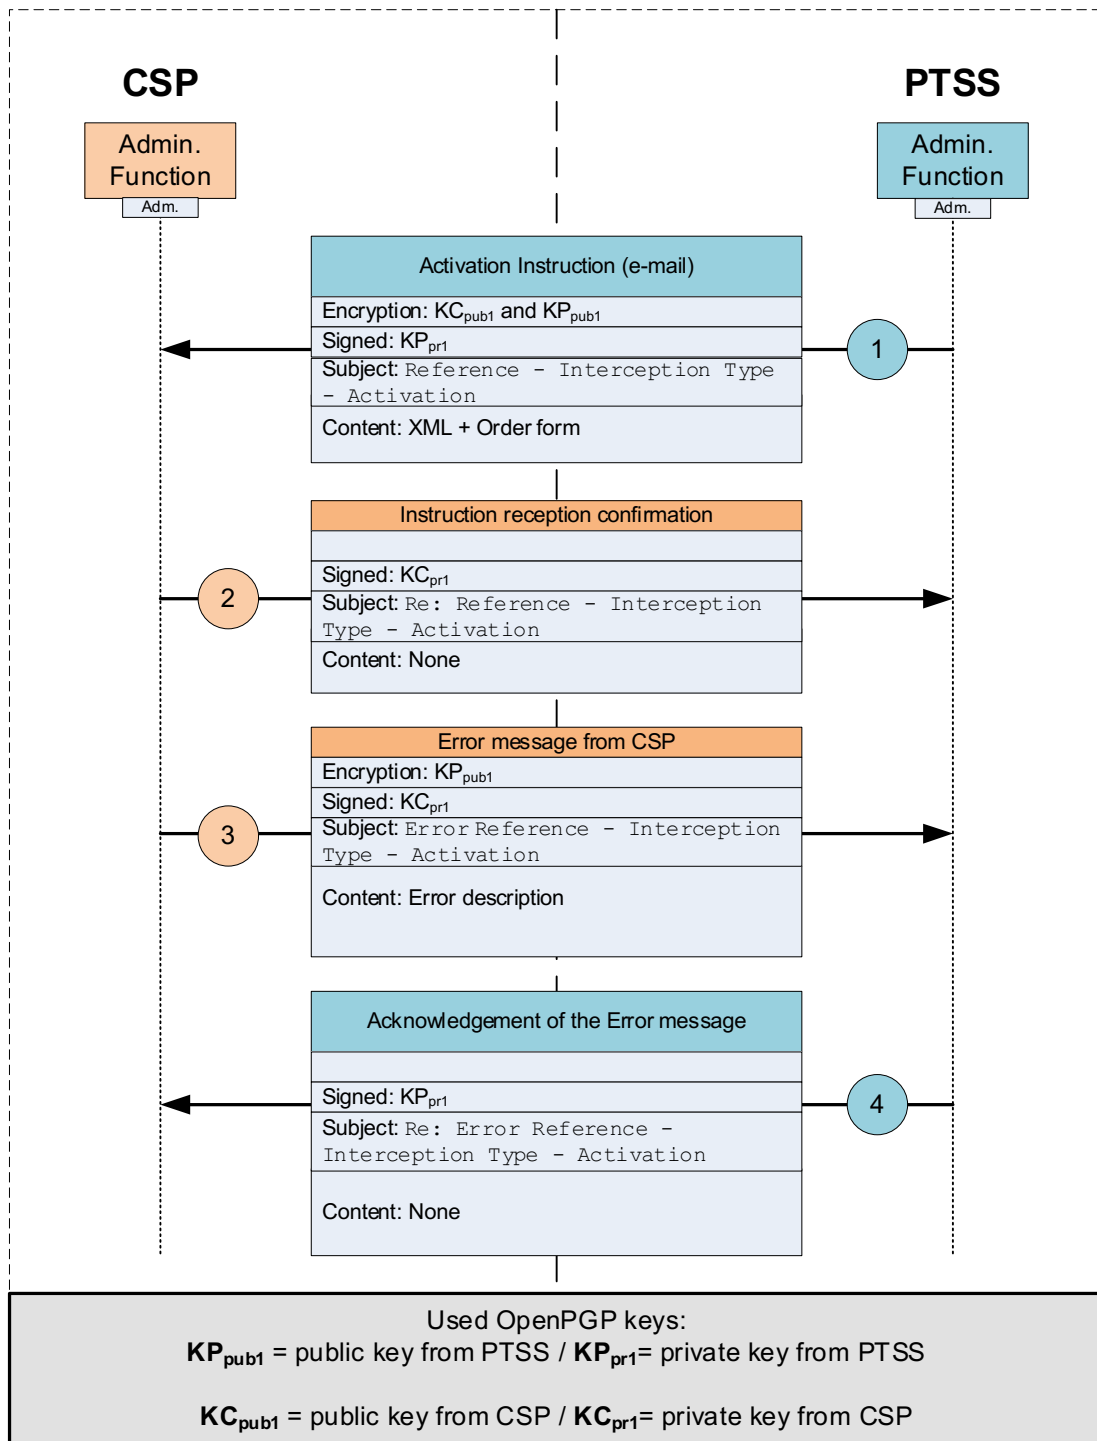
CSP

PTSS

Admin. Function
Adm.

Admin. Function
Adm.

Activation Instruction (e-mail)
Encryption: KC$_{pub1}$ and KP$_{pub1}$
Signed: KP$_{pr1}$
Subject: Reference - Interception Type - Activation
Content: XML + Order form

1

Instruction reception confirmation
Signed: KC$_{pr1}$
Subject: Re: Reference - Interception Type - Activation
Content: None

2

Error message from CSP
Encryption: KP$_{pub1}$
Signed: KC$_{pr1}$
Subject: Error Reference - Interception Type - Activation
Content: Error description

3

Acknowledgement of the Error message
Signed: KP$_{pr1}$
Subject: Re: Error Reference - Interception Type - Activation
Content: None

4

Used OpenPGP keys:
**KP$_{pub1}$** = public key from PTSS / **KP$_{pr1}$**= private key from PTSS

**KC$_{pub1}$** = public key from CSP / **KC$_{pr1}$**= private key from CSP